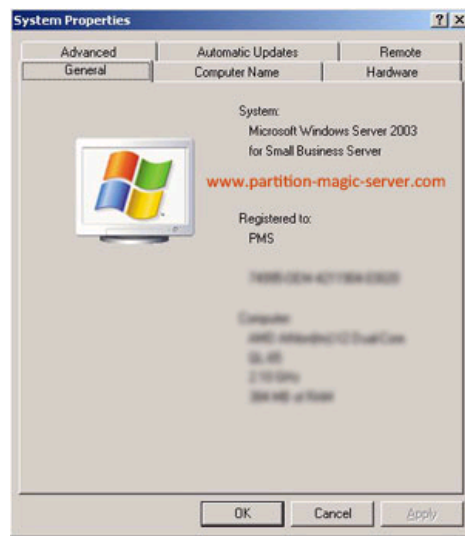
System Properties

? X

Advanced | Automatic Updates | Remote
General | Computer Name | Hardware

System:
Microsoft Windows Server 2003
for Small Business Server

www.partition-magic-server.com

Registered to:
PMS

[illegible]

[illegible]
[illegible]
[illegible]
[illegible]
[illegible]

OK | Cancel | Apply